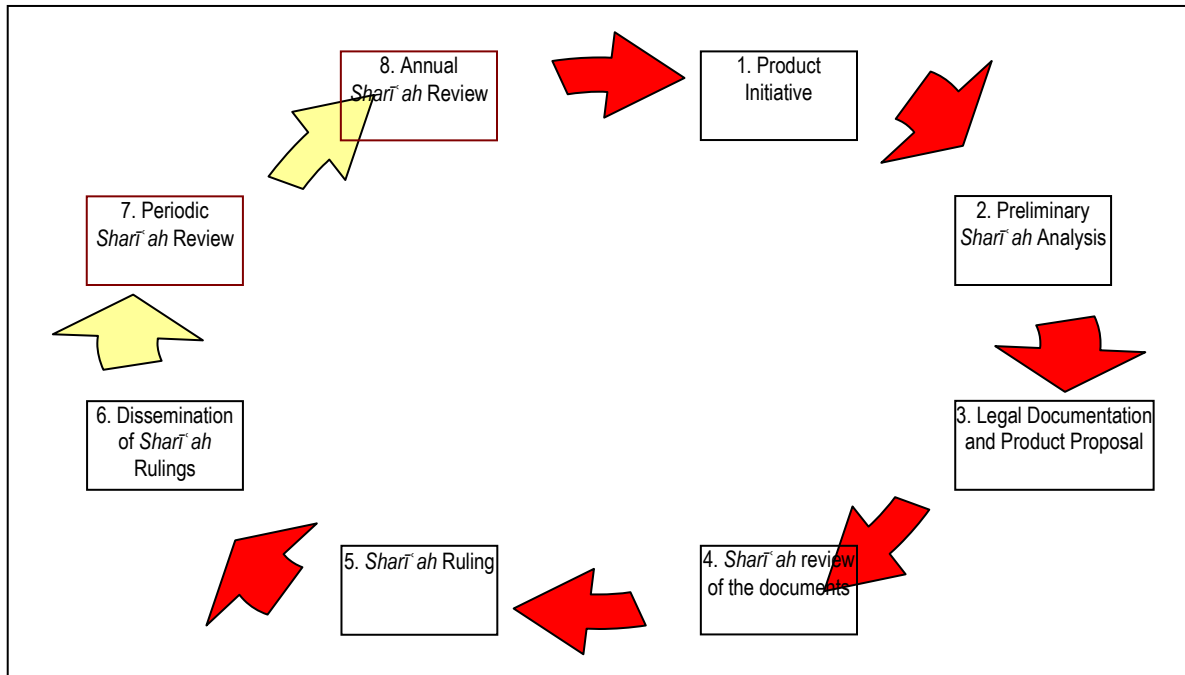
8. Annual
*Sharīʿah* Review

1. Product
Initiative

2. Preliminary
*Sharīʿah* Analysis

3. Legal Documentation
and Product Proposal

4. *Sharīʿah* review
of the documents

5. *Sharīʿah* Ruling

6. Dissemination
of *Sharīʿah*
Rulings

7. Periodic
*Sharīʿah* Review